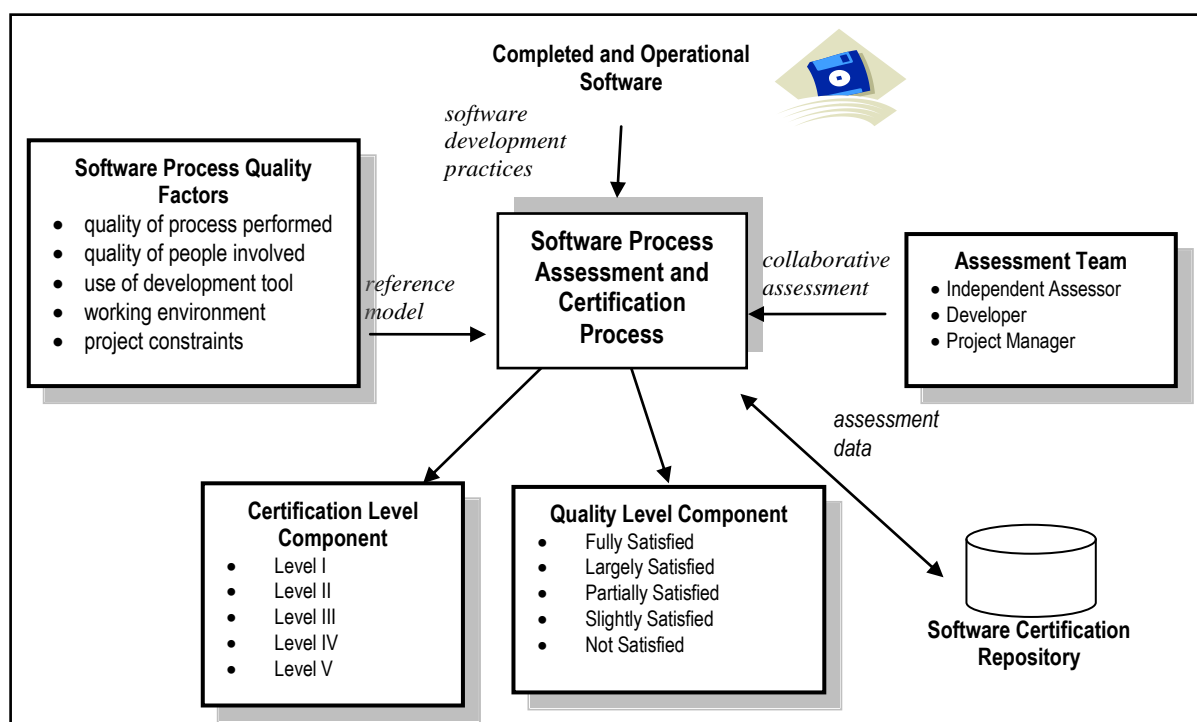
Completed and Operational Software

software development practices

Software Process Quality Factors
- quality of process performed
- quality of people involved
- use of development tool
- working environment
- project constraints

reference model

Software Process Assessment and Certification Process

collaborative assessment

Assessment Team
- Independent Assessor
- Developer
- Project Manager

assessment data

Certification Level Component
- Level I
- Level II
- Level III
- Level IV
- Level V

Quality Level Component
- Fully Satisfied
- Largely Satisfied
- Partially Satisfied
- Slightly Satisfied
- Not Satisfied

Software Certification Repository